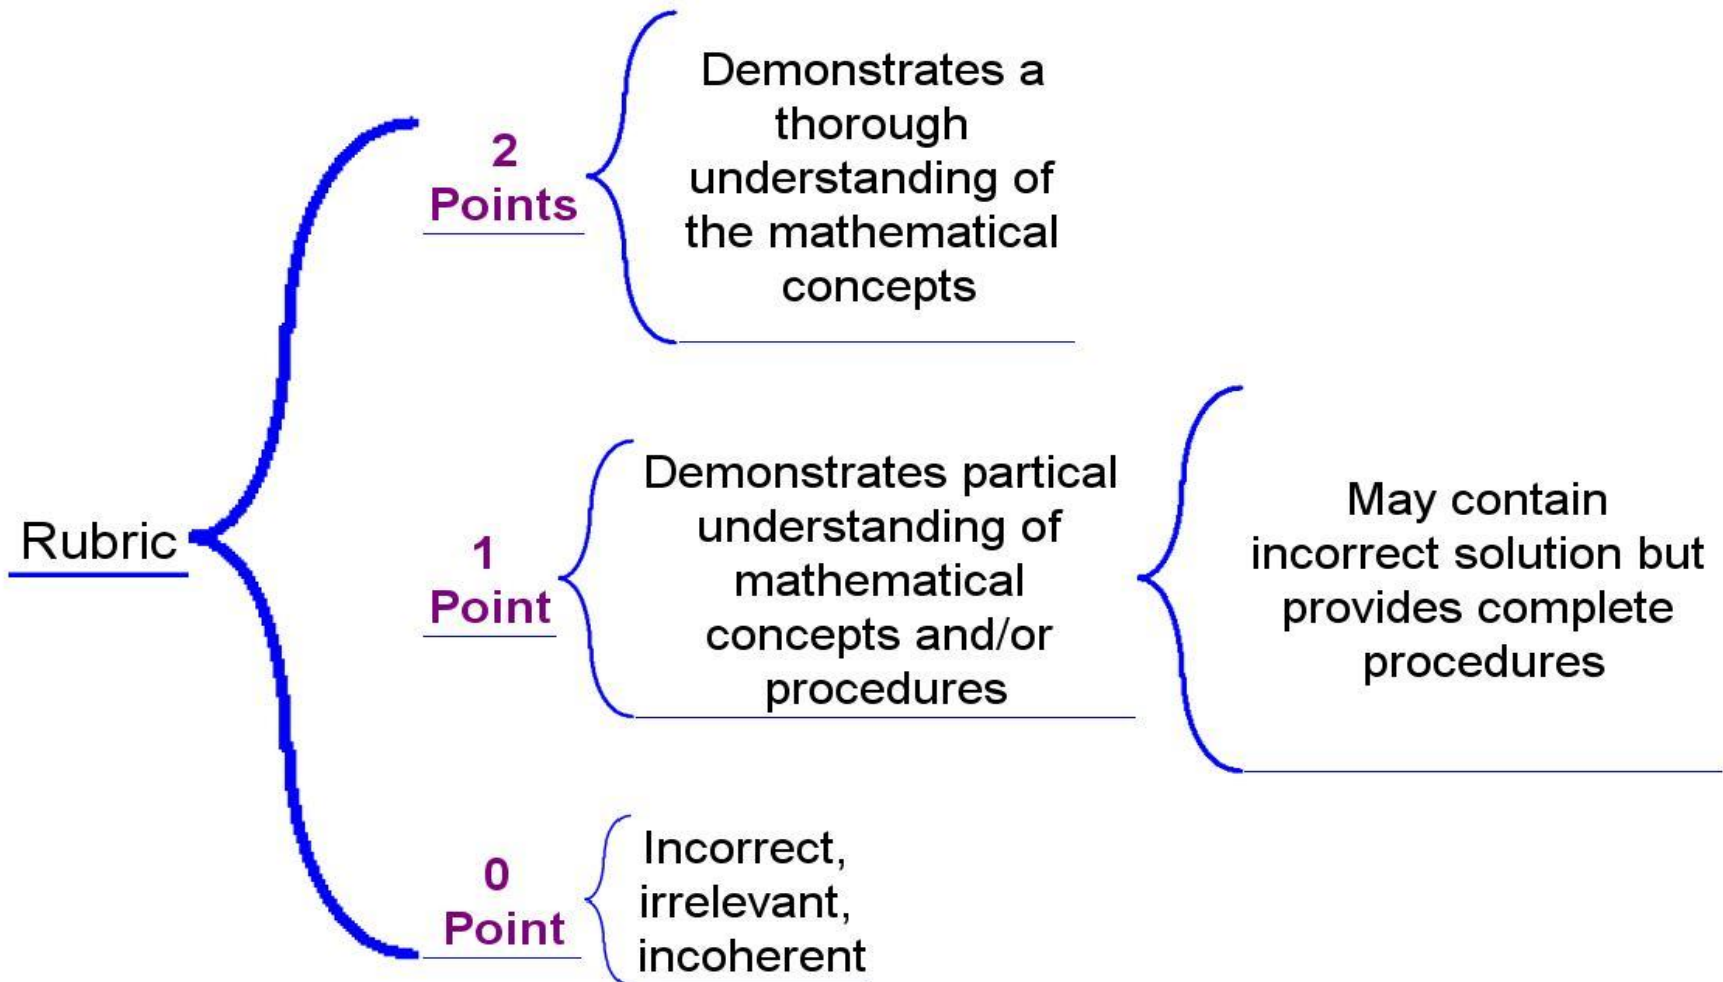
Rubric

2 Points

Demonstrates a thorough understanding of the mathematical concepts

1 Point

Demonstrates partical understanding of mathematical concepts and/or procedures

May contain incorrect solution but provides complete procedures

0 Point

Incorrect, irrelevant, incoherent